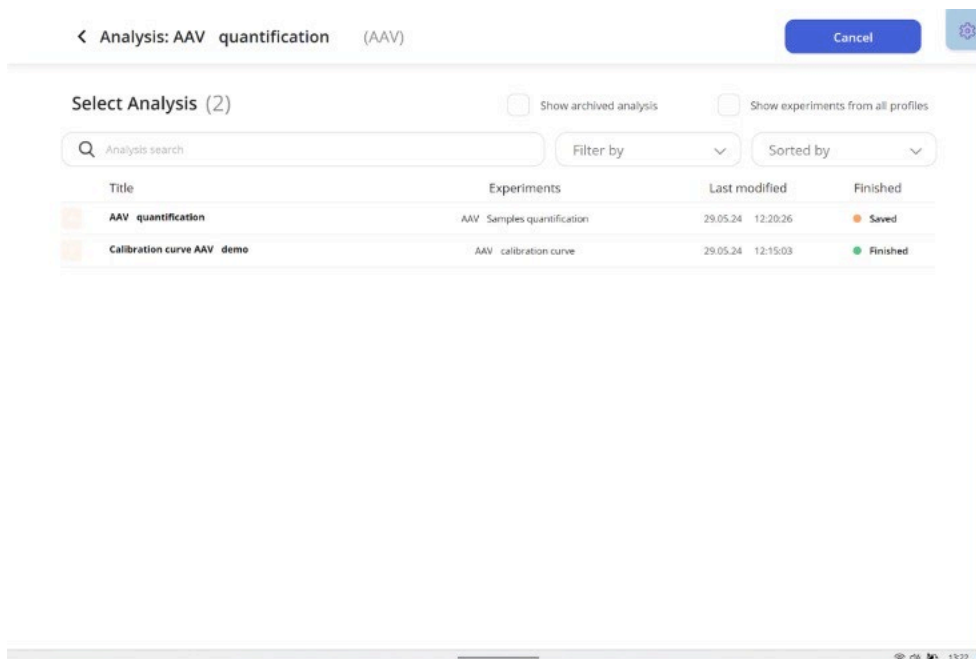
< Analysis: AAV quantification (AAV)

Cancel

Select Analysis (2)

Show archived analysis

Show experiments from all profiles

Analysis search

Filter by

Sorted by

| Title | Experiments | Last modified | Finished |
|---|---|---|---|
| AAV quantification | AAV Samples quantification | 29.05.24 12:20:26 | Saved |
| Calibration curve AAV demo | AAV calibration curve | 29.05.24 12:15:03 | Finished |

13:22